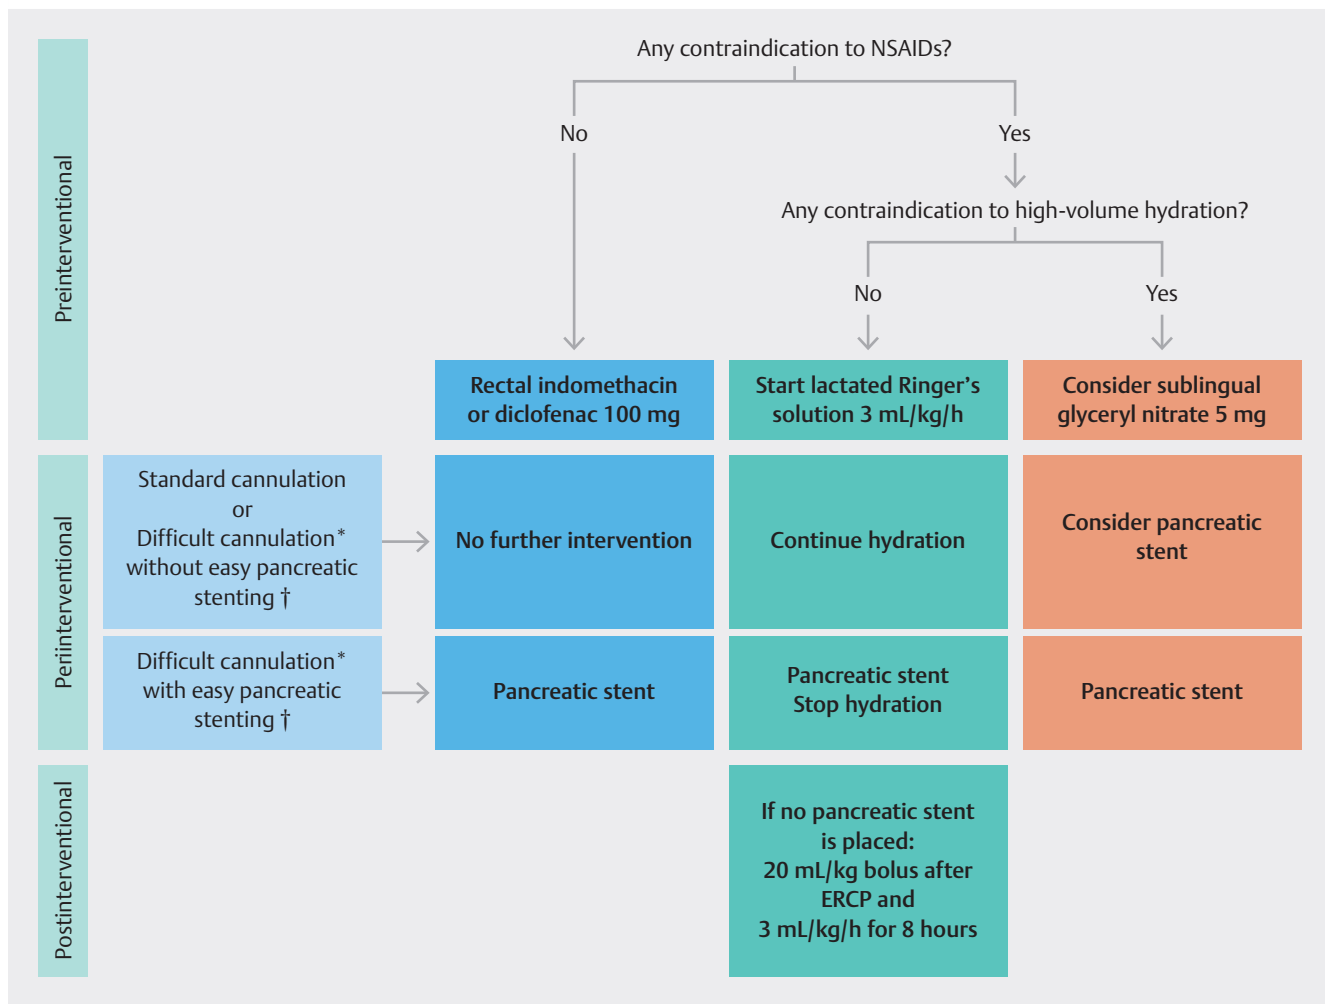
Preinterventional

Any contraindication to NSAIDs?

No

Yes

Any contraindication to high-volume hydration?

No

Yes

Rectal indomethacin or diclofenac 100 mg

Start lactated Ringer's solution 3 mL/kg/h

Consider sublingual glyceryl nitrate 5 mg

Periinterventional

Standard cannulation or Difficult cannulation* without easy pancreatic stenting †

No further intervention

Continue hydration

Consider pancreatic stent

Difficult cannulation* with easy pancreatic stenting †

Pancreatic stent

Pancreatic stent Stop hydration

Pancreatic stent

Postinterventional

If no pancreatic stent is placed: 20 mL/kg bolus after ERCP and 3 mL/kg/h for 8 hours